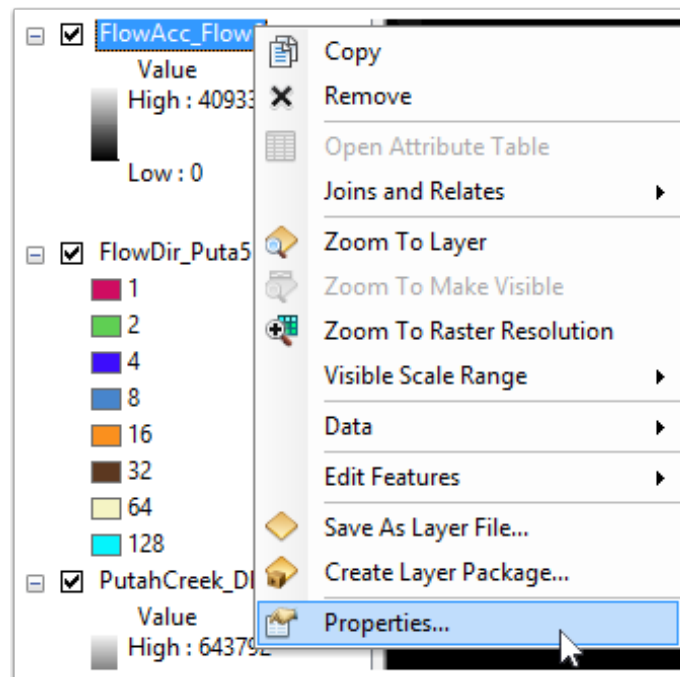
FlowAcc_Flow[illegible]
Value
High : 40933
Low : 0

FlowDir_Puta5
1
2
4
8
16
32
64
128

PutahCreek_DI
Value
High : 643792

Copy
Remove
Open Attribute Table
Joins and Relates
Zoom To Layer
Zoom To Make Visible
Zoom To Raster Resolution
Visible Scale Range
Data
Edit Features
Save As Layer File...
Create Layer Package...
Properties...